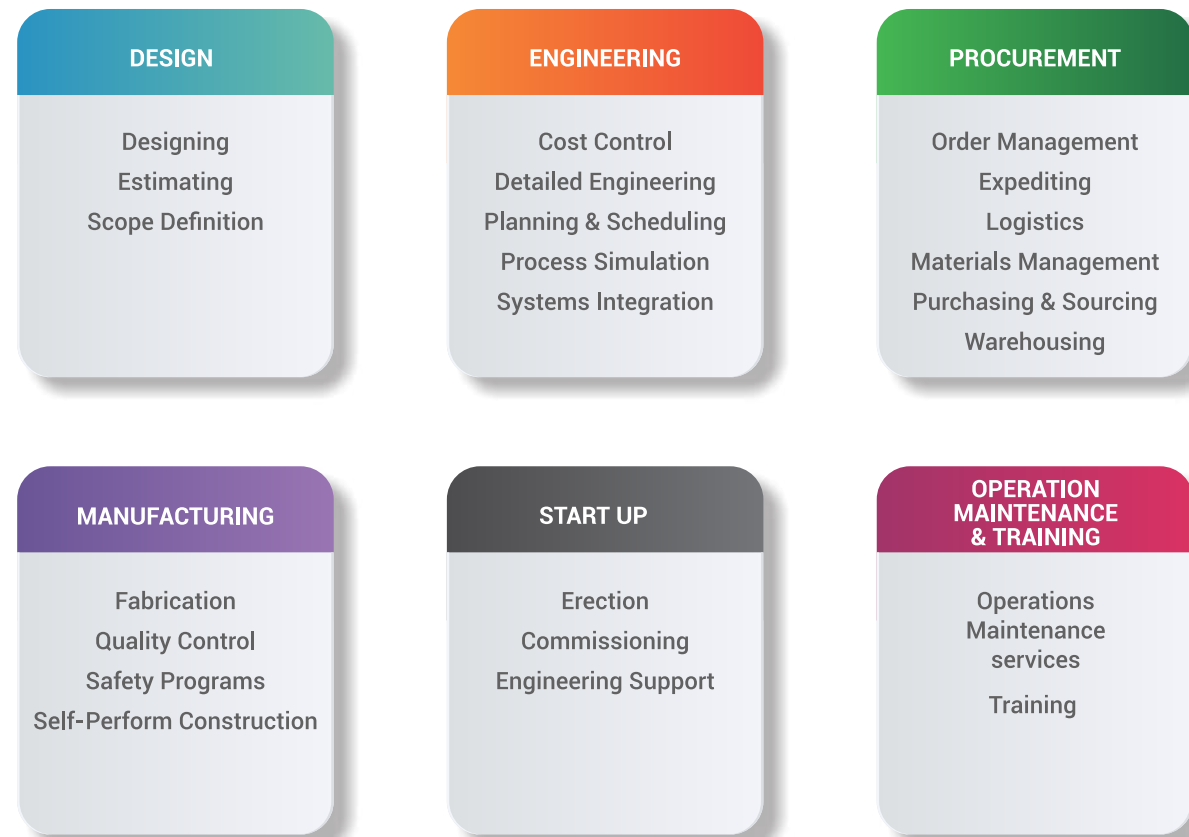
DESIGN

Designing
Estimating
Scope Definition

ENGINEERING

Cost Control
Detailed Engineering
Planning & Scheduling
Process Simulation
Systems Integration

PROCUREMENT

Order Management
Expediting
Logistics
Materials Management
Purchasing & Sourcing
Warehousing

MANUFACTURING

Fabrication
Quality Control
Safety Programs
Self-Perform Construction

START UP

Erection
Commissioning
Engineering Support

OPERATION MAINTENANCE & TRAINING

Operations
Maintenance services
Training